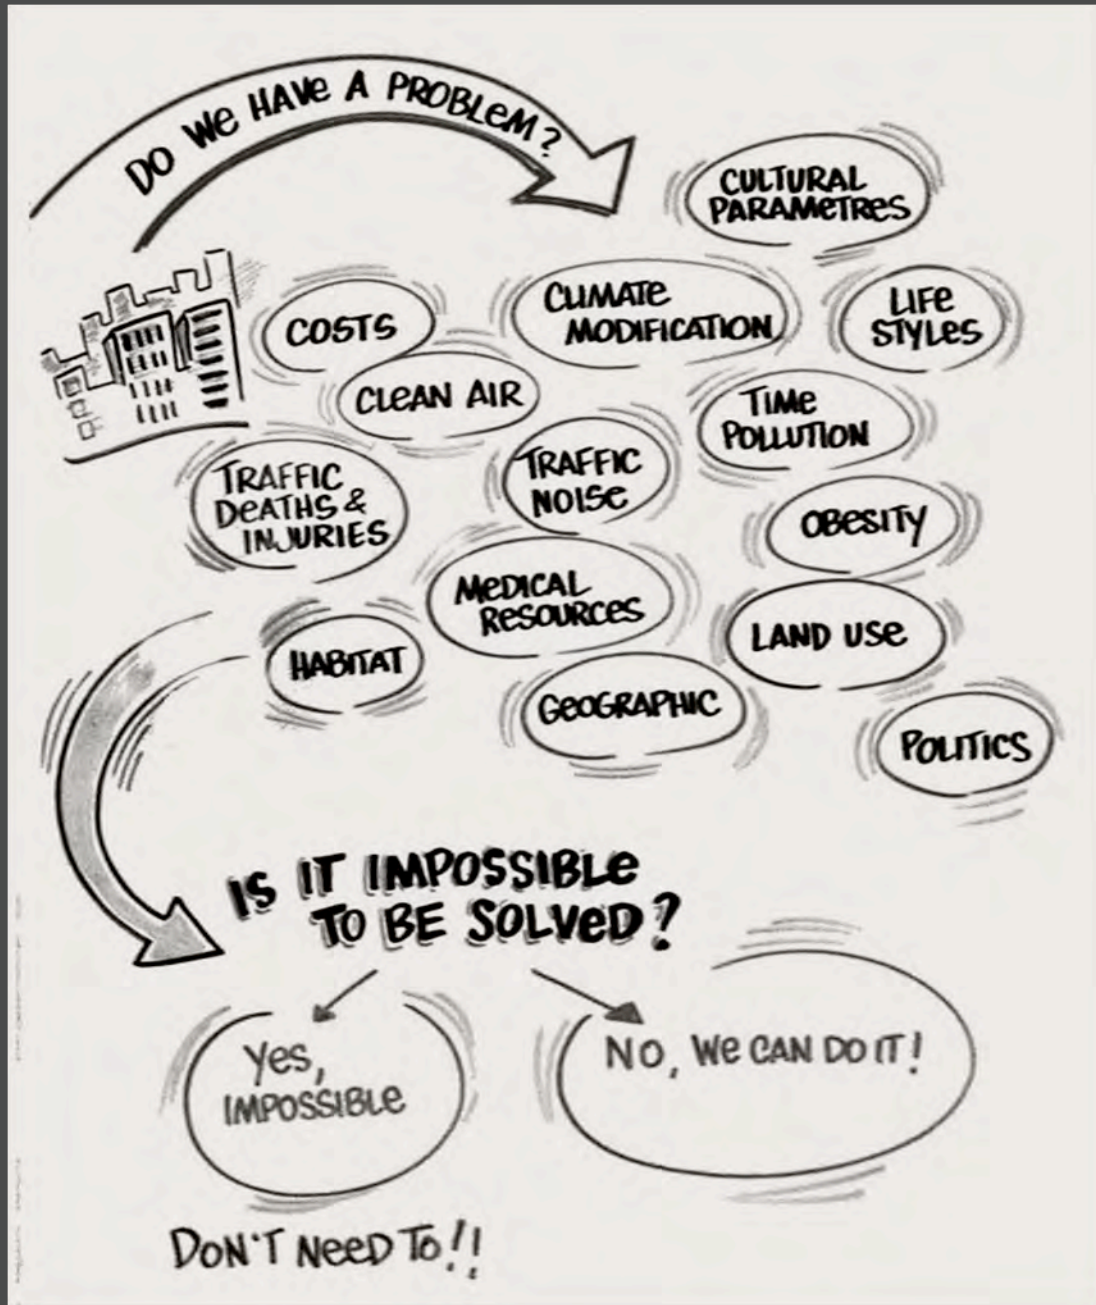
DO WE HAVE A PROBLEM?

CULTURAL PARAMETRES

COSTS

CLIMATE MODIFICATION

LIFE STYLES

CLEAN AIR

TIME POLLUTION

TRAFFIC DEATHS & INJURIES

TRAFFIC NOISE

OBESITY

MEDICAL RESOURCES

LAND USE

HABITAT

GEOGRAPHIC

POLITICS

IS IT IMPOSSIBLE TO BE SOLVED?

YES, IMPOSSIBLE

NO, WE CAN DO IT!

DON'T NEED TO!!